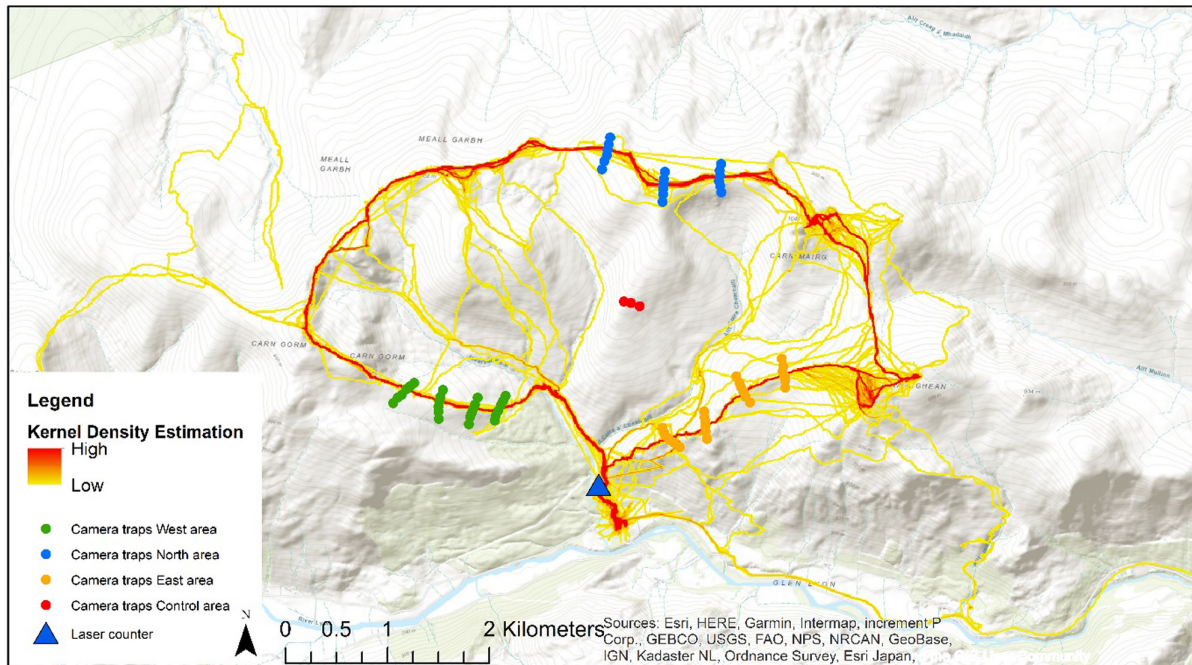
Allt Creag a' Mhadaidh

MEALL GARBH

MEALL GARBH

CARN MAIRG

CARN GORM

CARN GORM

GHEAN

Allt Mhainn

GLEN LYON

River Lyon

Legend

Kernel Density Estimation

High

Low

Camera traps West area

Camera traps North area

Camera traps East area

Camera traps Control area

Laser counter

N

0 0.5 1 2 Kilometers

Sources: Esri, HERE, Garmin, Intermap, increment P Corp., GEBCO, USGS, FAO, NPS, NRCAN, GeoBase, IGN, Kadaster NL, Ordnance Survey, Esri Japan, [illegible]